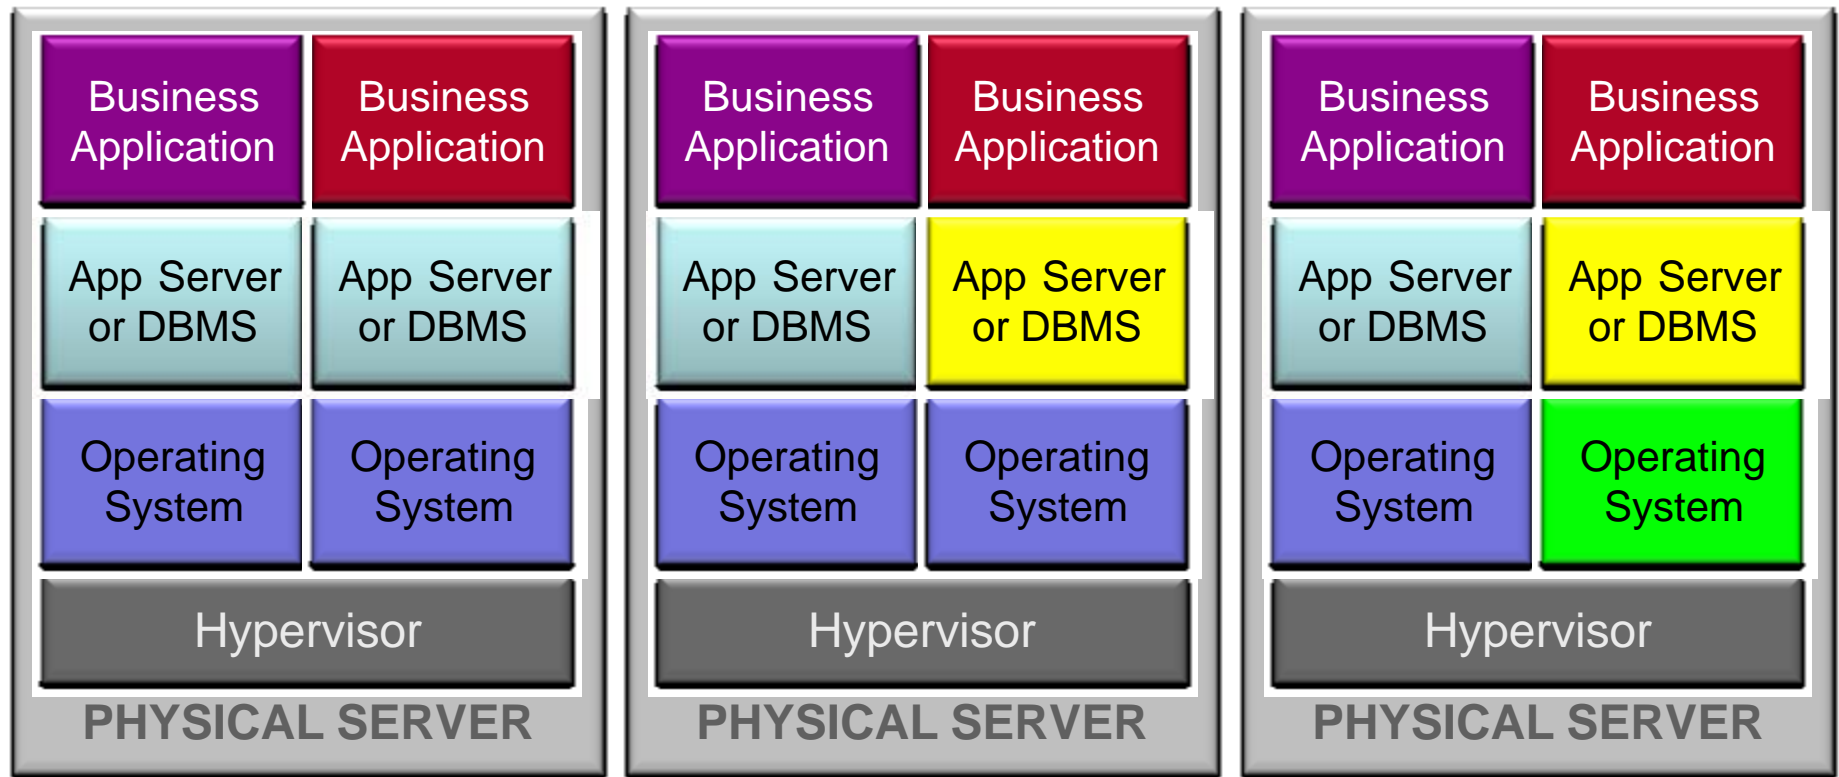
Business Application

Business Application

App Server or DBMS

App Server or DBMS

Operating System

Operating System

Hypervisor

PHYSICAL SERVER

Business Application

Business Application

App Server or DBMS

App Server or DBMS

Operating System

Operating System

Hypervisor

PHYSICAL SERVER

Business Application

Business Application

App Server or DBMS

App Server or DBMS

Operating System

Operating System

Hypervisor

PHYSICAL SERVER